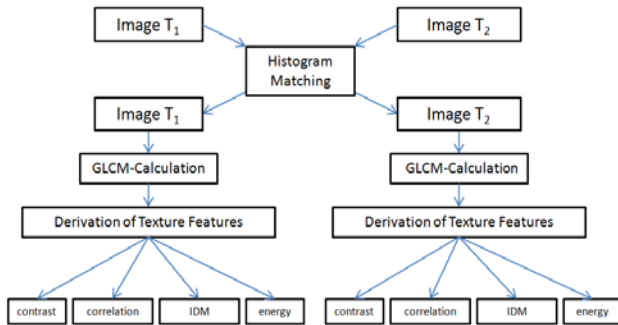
Image $T_1$

Image $T_2$

Histogram Matching

Image $T_1$

Image $T_2$

GLCM-Calculation

GLCM-Calculation

Derivation of Texture Features

Derivation of Texture Features

contrast

correlation

IDM

energy

contrast

correlation

IDM

energy